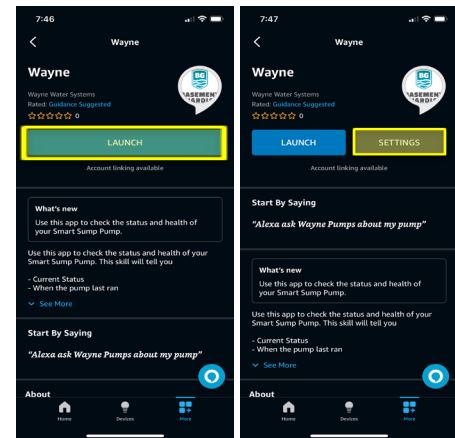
7:46

Wayne

Wayne

Wayne Water Systems

Rated: Guidance Suggested

0

BG BASEMENT GUARDIAN

LAUNCH

Account linking available

What's new

Use this app to check the status and health of your Smart Sump Pump.

Use this app to check the status and health of your Smart Sump Pump. This skill will tell you

- Current Status
- When the pump last ran

See More

Start By Saying

"Alexa ask Wayne Pumps about my pump"

About

Home Devices More

7:47

Wayne

Wayne

Wayne Water Systems

Rated: Guidance Suggested

0

BG BASEMENT GUARDIAN

LAUNCH

SETTINGS

Account linking available

Start By Saying

"Alexa ask Wayne Pumps about my pump"

What's new

Use this app to check the status and health of your Smart Sump Pump.

Use this app to check the status and health of your Smart Sump Pump. This skill will tell you

- Current Status
- When the pump last ran

See More

About

Home Devices More